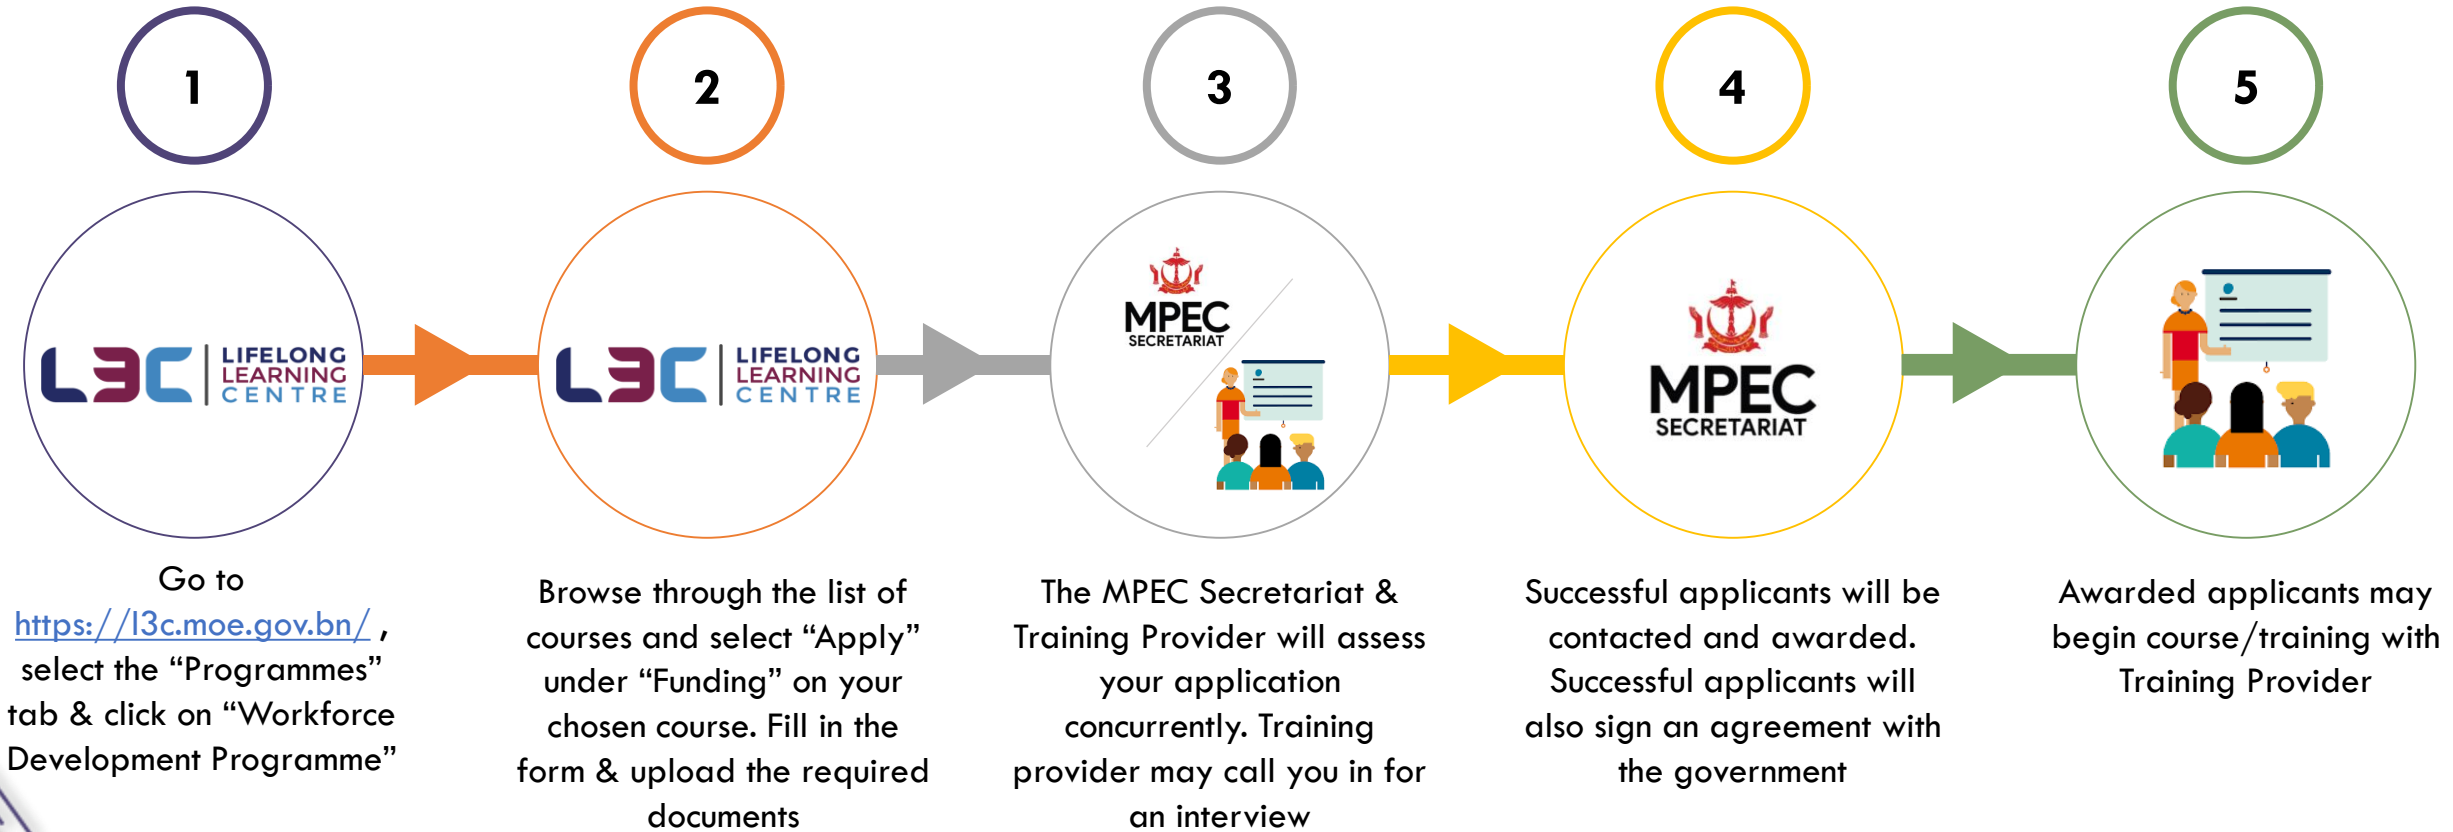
1

L3C LIFELONG LEARNING CENTRE

Go to https://l3c.moe.gov.bn/ , select the “Programmes” tab & click on “Workforce Development Programme”

2

L3C LIFELONG LEARNING CENTRE

Browse through the list of courses and select “Apply” under “Funding” on your chosen course. Fill in the form & upload the required documents

3

MPEC SECRETARIAT

The MPEC Secretariat & Training Provider will assess your application concurrently. Training provider may call you in for an interview

4

MPEC SECRETARIAT

Successful applicants will be contacted and awarded. Successful applicants will also sign an agreement with the government

5

Awarded applicants may begin course/training with Training Provider